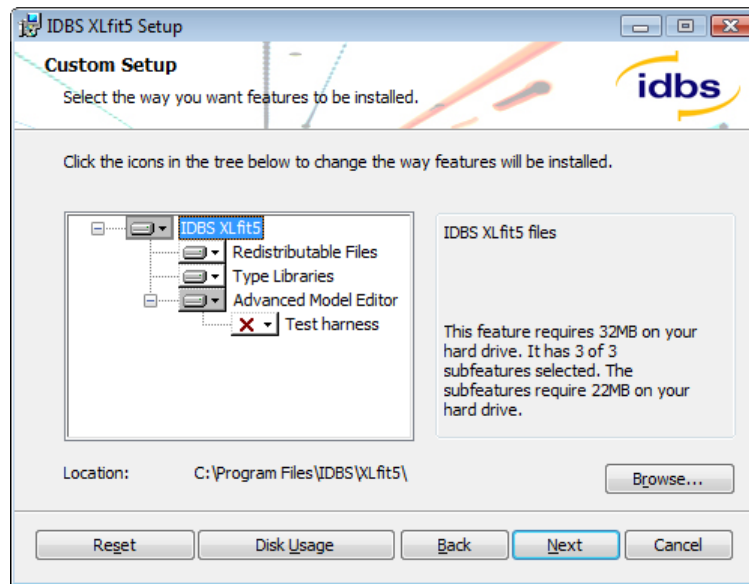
IDBS XLfit5 Setup

Custom Setup

Select the way you want features to be installed.

idbs

Click the icons in the tree below to change the way features will be installed.

IDBS XLfit5
Redistributable Files
Type Libraries
Advanced Model Editor
Test harness

IDBS XLfit5 files

This feature requires 32MB on your hard drive. It has 3 of 3 subfeatures selected. The subfeatures require 22MB on your hard drive.

Location: C:\Program Files\IDBS\XLfit5\

Browse...

Reset | Disk Usage | Back | Next | Cancel